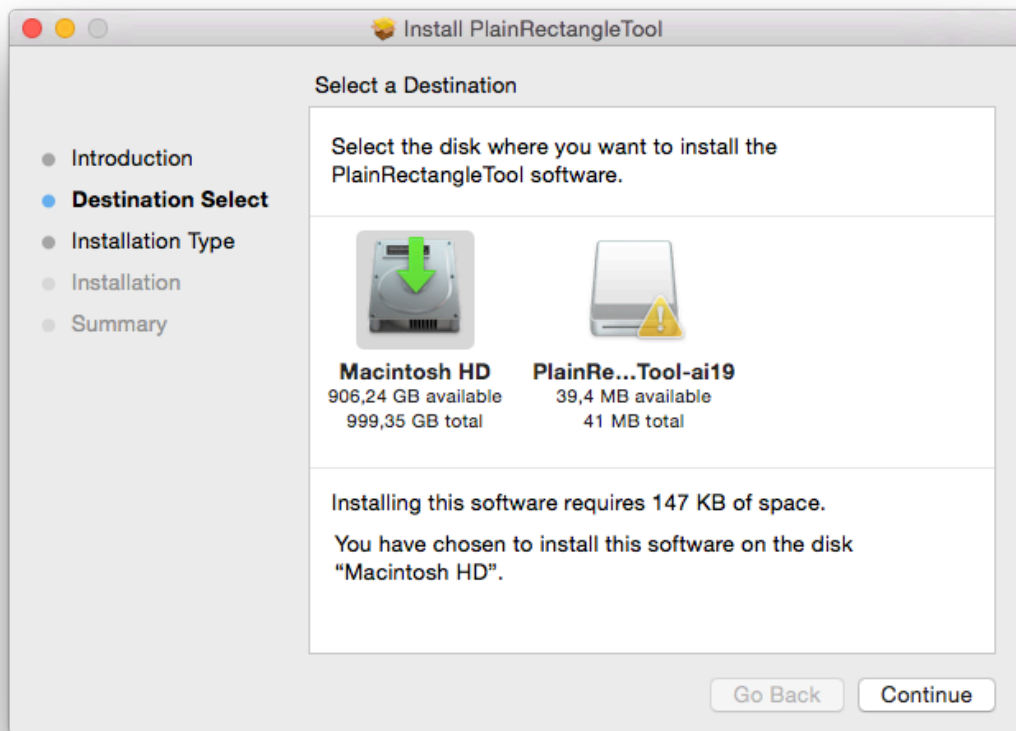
Install PlainRectangleTool

Select a Destination

Introduction
Destination Select
Installation Type
Installation
Summary

Select the disk where you want to install the PlainRectangleTool software.

Macintosh HD
906,24 GB available
999,35 GB total

PlainRe...Tool-ai19
39,4 MB available
41 MB total

Installing this software requires 147 KB of space.

You have chosen to install this software on the disk “Macintosh HD”.

Go Back
Continue